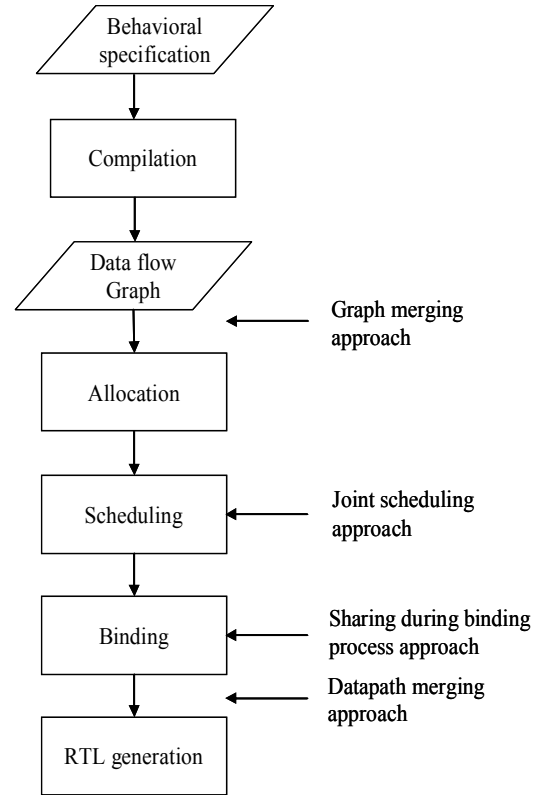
Behavioral specification

Compilation

Data flow Graph

Graph merging approach

Allocation

Scheduling

Joint scheduling approach

Binding

Sharing during binding process approach

Datapath merging approach

RTL generation